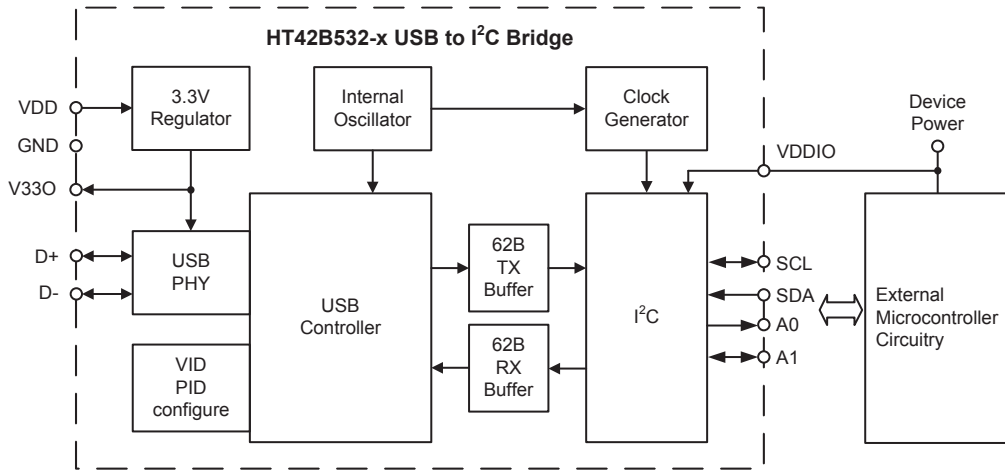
HT42B532-x USB to I$^2$C Bridge

VDD
GND
V33O
D+
D-

3.3V Regulator

Internal Oscillator

Clock Generator

Device Power

VDDIO

USB PHY

USB Controller

62B TX Buffer

62B RX Buffer

I$^2$C

VID PID configure

SCL
SDA
A0
A1

External Microcontroller Circuitry